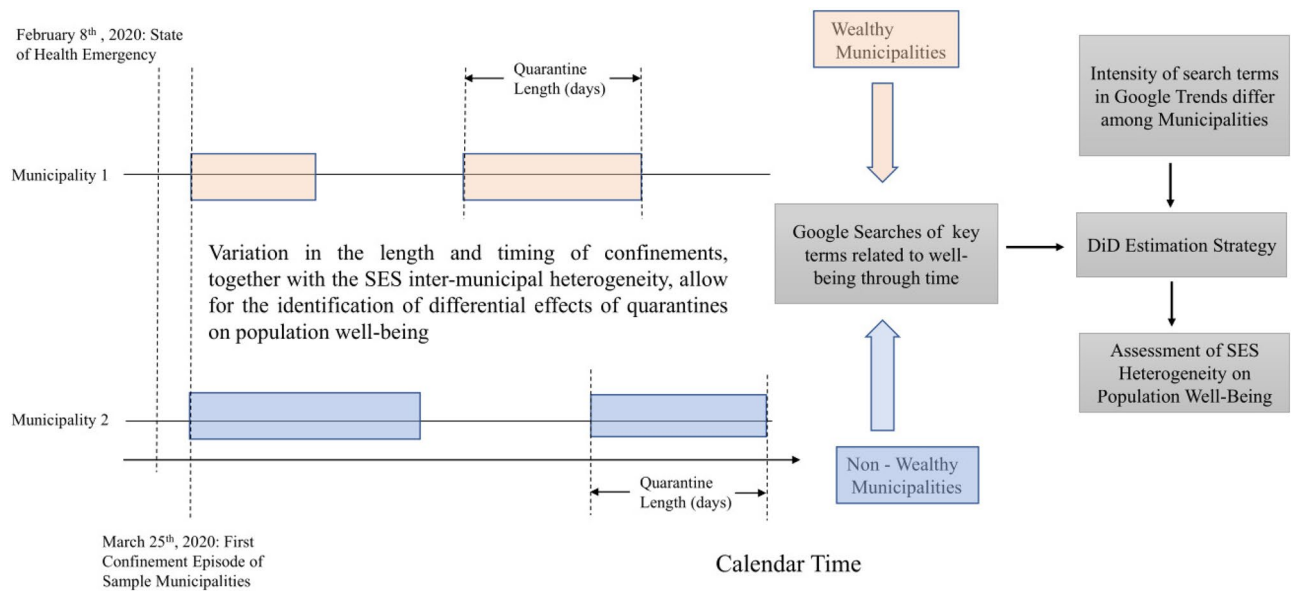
February 8$^{th}$ , 2020: State of Health Emergency

Quarantine Length (days)

Municipality 1

Variation in the length and timing of confinements, together with the SES inter-municipal heterogeneity, allow for the identification of differential effects of quarantines on population well-being

Municipality 2

Quarantine Length (days)

March 25$^{th}$, 2020: First Confinement Episode of Sample Municipalities

Calendar Time

Wealthy Municipalities

Google Searches of key terms related to well-being through time

Non - Wealthy Municipalities

Intensity of search terms in Google Trends differ among Municipalities

DiD Estimation Strategy

Assessment of SES Heterogeneity on Population Well-Being